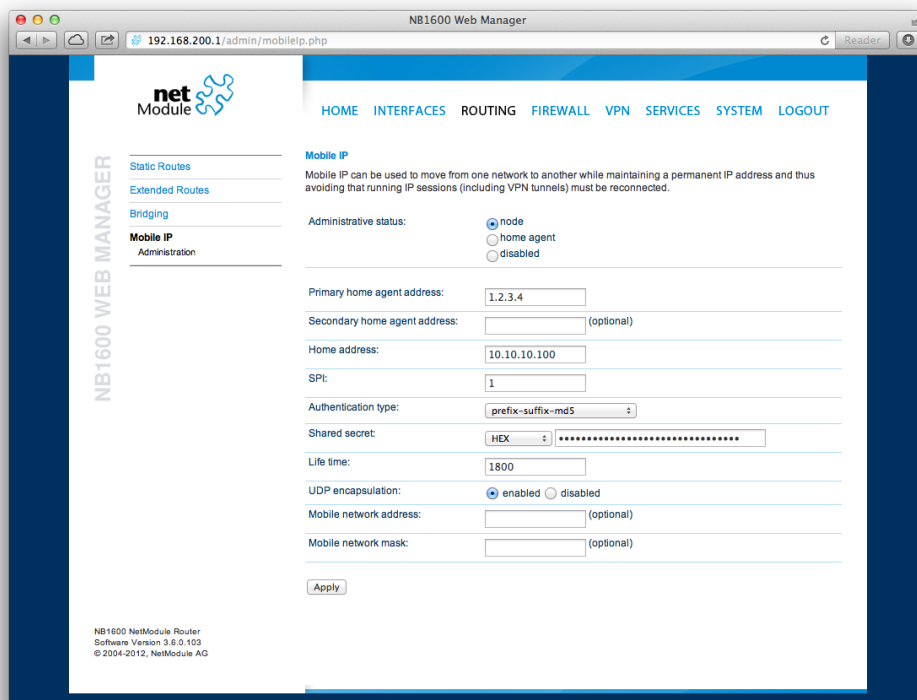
NB1600 Web Manager

192.168.200.1/admin/mobileip.php

Reader

net Module

HOME INTERFACES ROUTING FIREWALL VPN SERVICES SYSTEM LOGOUT

NB1600 WEB MANAGER

Static Routes
Extended Routes
Bridging
Mobile IP
Administration

Mobile IP

Mobile IP can be used to move from one network to another while maintaining a permanent IP address and thus avoiding that running IP sessions (including VPN tunnels) must be reconnected.

Administrative status: node
home agent
disabled

Primary home agent address: 1.2.3.4
Secondary home agent address: (optional)
Home address: 10.10.10.100
SPI: 1
Authentication type: prefix-suffix-md5
Shared secret: HEX ••••••••••••••••••••••••••••••••
Life time: 1800
UDP encapsulation: enabled disabled
Mobile network address: (optional)
Mobile network mask: (optional)

Apply

NB1600 NetModule Router
Software Version 3.6.0.103
© 2004-2012, NetModule AG